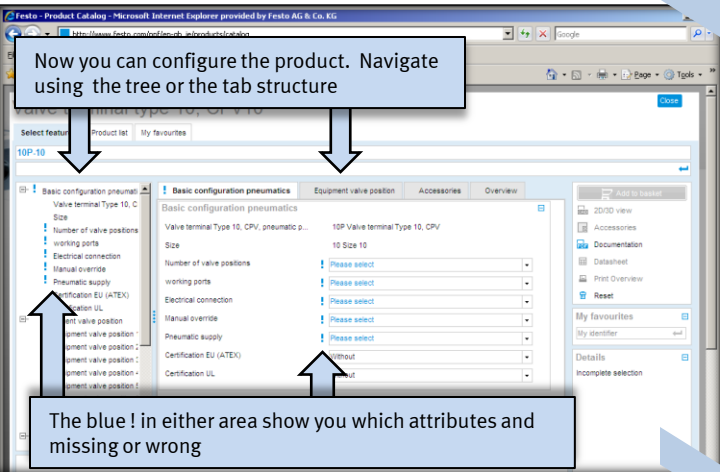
Festo - Product Catalog - Microsoft Internet Explorer provided by Festo AG & Co. KG

http://www.festo.com/cat/en-gb_ie/products/catalog

Google

Page Tools

Now you can configure the product. Navigate using the tree or the tab structure

Valve terminal type 10, CPV10

Close

Select feature | Product list | My favourites

10P-10

Basic configuration pneumatic
Valve terminal Type 10, C
Size
Number of valve positions
working ports
Electrical connection
Manual override
Pneumatic supply
Certification EU (ATEX)
Certification UL
Equipment valve position
Equipment valve position
Equipment valve position
Equipment valve position
Equipment valve position
Equipment valve position

Basic configuration pneumatics | Equipment valve position | Accessories | Overview

Basic configuration pneumatics

| | |
|---|---|
| Valve terminal Type 10, CPV, pneumatic p... | 10P Valve terminal Type 10, CPV |
| Size | 10 Size 10 |
| Number of valve positions | Please select |
| working ports | Please select |
| Electrical connection | Please select |
| Manual override | Please select |
| Pneumatic supply | Please select |
| Certification EU (ATEX) | Without |
| Certification UL | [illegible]out |

Add to basket
2D/3D view
Accessories
Documentation
Datasheet
Print Overview
Reset

My favourites
My identifier

Details
Incomplete selection

The blue ! in either area show you which attributes and missing or wrong